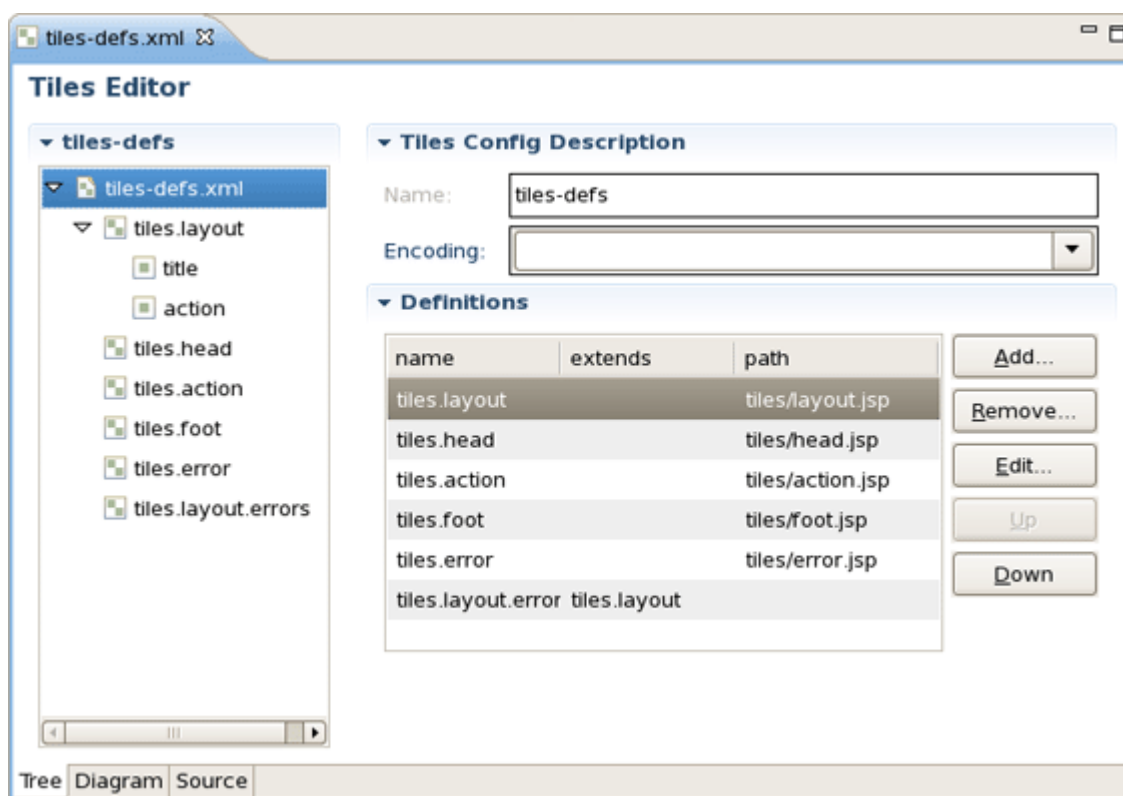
tiles-defs.xml

Tiles Editor

tiles-defs

tiles-defs.xml
tiles.layout
title
action
tiles.head
tiles.action
tiles.foot
tiles.error
tiles.layout.errors

Tiles Config Description

Name: tiles-defs

Encoding:

Definitions

| name | extends | path |
|---|---|---|
| tiles.layout | | tiles/layout.jsp |
| tiles.head | | tiles/head.jsp |
| tiles.action | | tiles/action.jsp |
| tiles.foot | | tiles/foot.jsp |
| tiles.error | | tiles/error.jsp |
| tiles.layout.error | tiles.layout | |

Add...
Remove...
Edit...
Up
Down

Tree Diagram Source